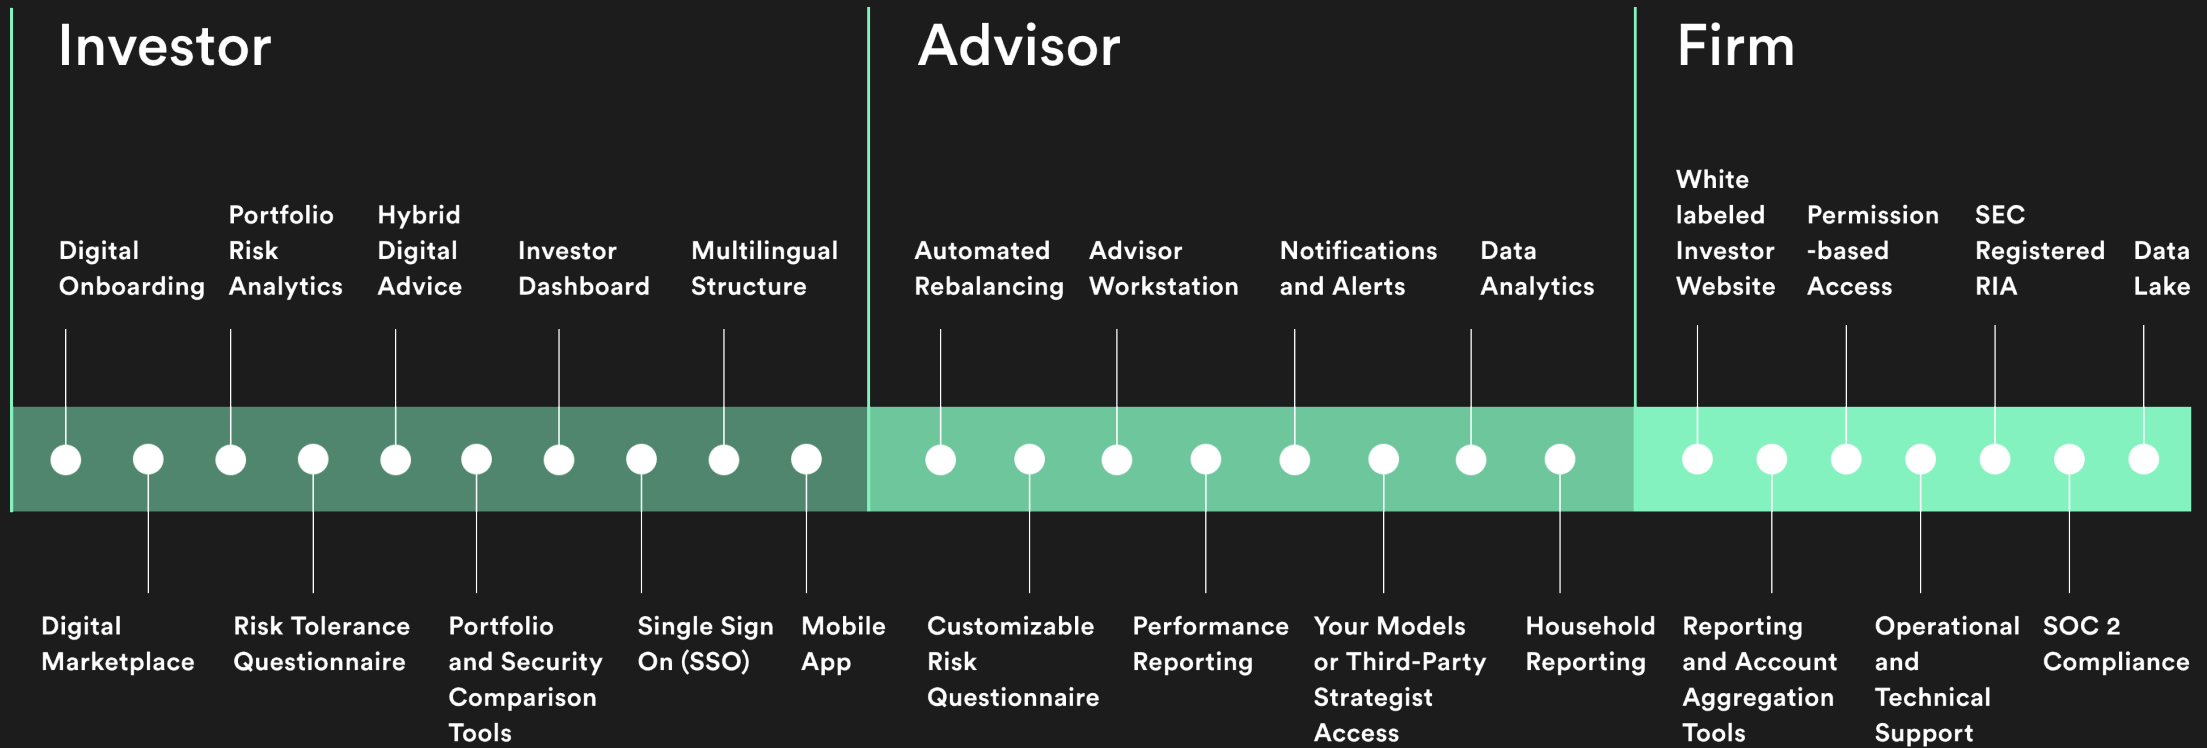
Investor

Digital Onboarding

Portfolio Risk Analytics

Hybrid Digital Advice

Investor Dashboard

Multilingual Structure

Digital Marketplace

Risk Tolerance Questionnaire

Portfolio and Security Comparison Tools

Single Sign On (SSO)

Mobile App

Advisor

Automated Rebalancing

Advisor Workstation

Notifications and Alerts

Data Analytics

Customizable Risk Questionnaire

Performance Reporting

Your Models or Third-Party Strategist Access

Household Reporting

Firm

White labeled Investor Website

Permission -based Access

SEC Registered RIA

Data Lake

Reporting and Account Aggregation Tools

Operational and Technical Support

SOC 2 Compliance